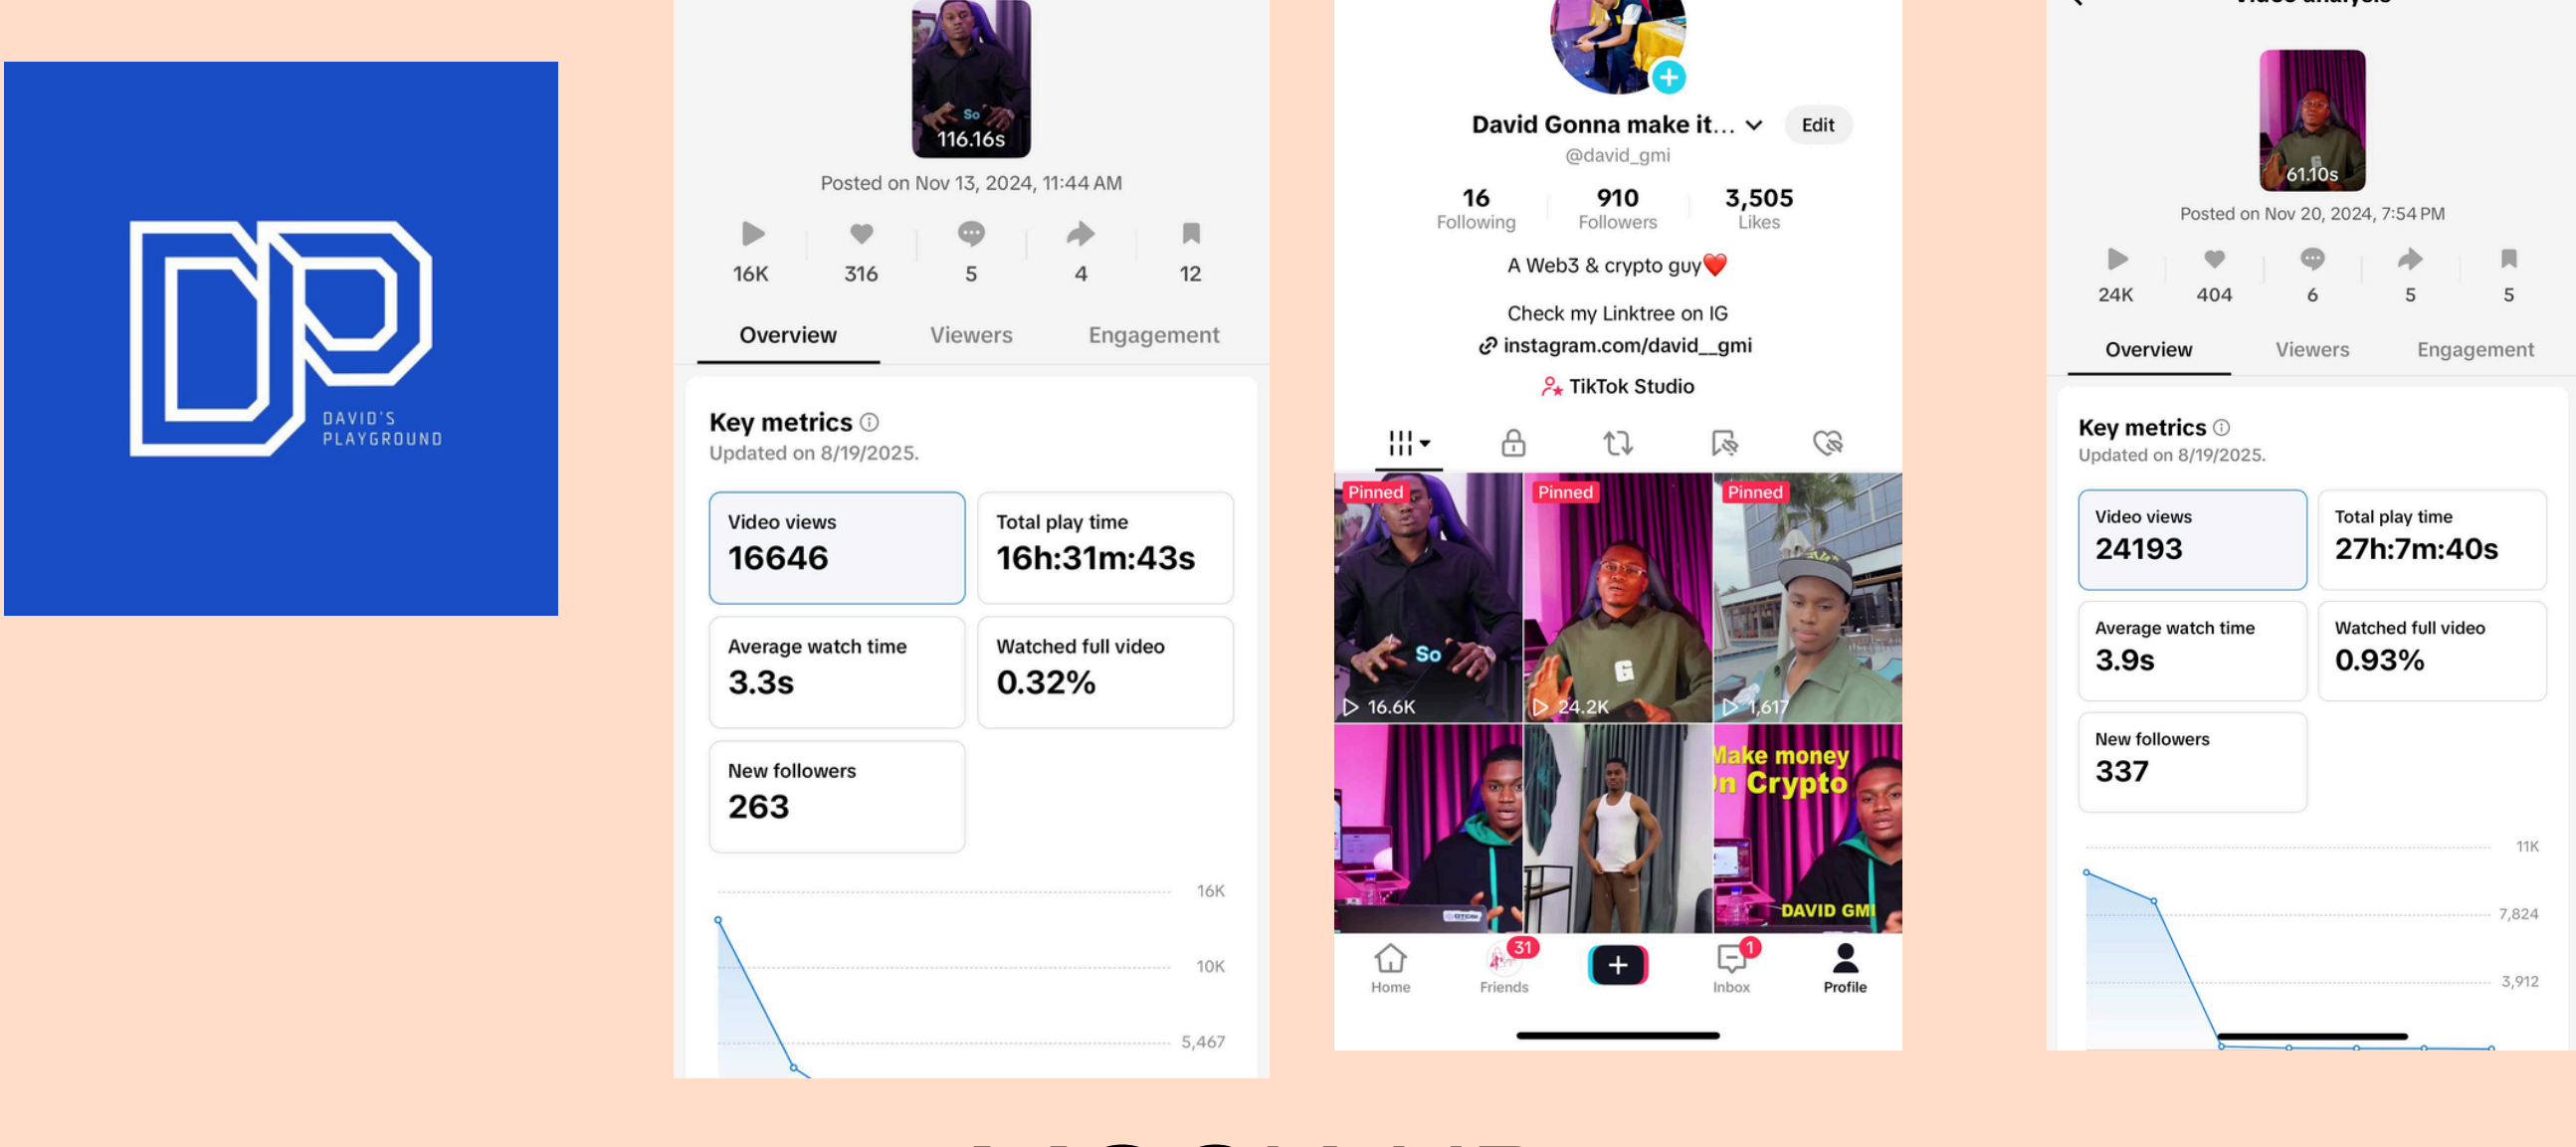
DP
DAVID'S PLAYGROUND

So
116.16s
Posted on Nov 13, 2024, 11:44 AM
16K 316 5 4 12
Overview Viewers Engagement
Key metrics ⓘ
Updated on 8/19/2025.

| Video views | Total play time |
|---|---|
| 16646 | 16h:31m:43s |
| Average watch time 3.3s | Watched full video 0.32% |
| New followers 263 | |

16K
10K
5,467

David Gonna make it... Edit
@david_gmi
16 Following 910 Followers 3,505 Likes
A Web3 & crypto guy❤️
Check my Linktree on IG
instagram.com/david__gmi
TikTok Studio
Pinned Pinned Pinned
So
16.6K 24.2K 1,617
Make money In Crypto
DAVID GMI
Home 31 Friends + 1 Inbox Profile

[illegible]
61.10s
Posted on Nov 20, 2024, 7:54 PM
24K 404 6 5 5
Overview Viewers Engagement
Key metrics ⓘ
Updated on 8/19/2025.

| Video views | Total play time |
|---|---|
| 24193 | 27h:7m:40s |
| Average watch time 3.9s | Watched full video 0.93% |
| New followers 337 | |

11K
7,824
3,912

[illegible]